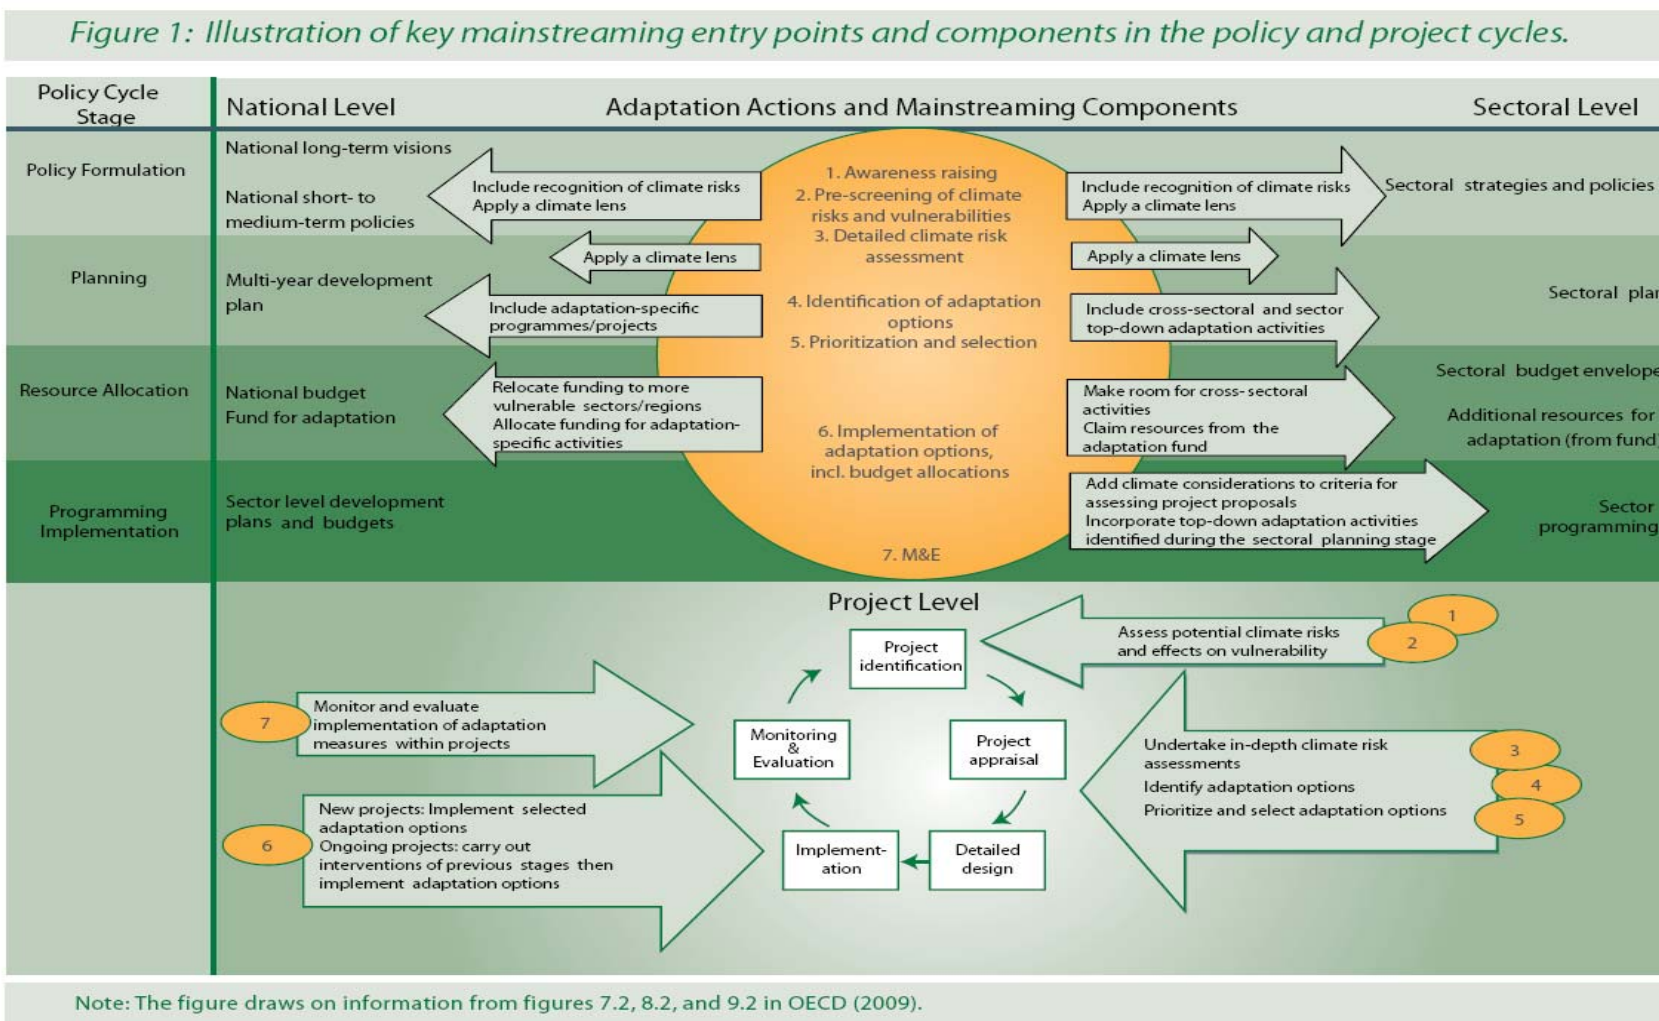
Figure 1: Illustration of key mainstreaming entry points and components in the policy and project cycles.

Policy Cycle Stage

National Level

Adaptation Actions and Mainstreaming Components

Sectoral Level

Policy Formulation

National long-term visions

National short- to medium-term policies

Include recognition of climate risks
Apply a climate lens

1. Awareness raising
2. Pre-screening of climate risks and vulnerabilities
3. Detailed climate risk assessment

Include recognition of climate risks
Apply a climate lens

Sectoral strategies and policies

Planning

Multi-year development plan

Apply a climate lens

Apply a climate lens

Include adaptation-specific programmes/projects

4. Identification of adaptation options
5. Prioritization and selection

Include cross-sectoral and sector top-down adaptation activities

Sectoral plar

Resource Allocation

National budget
Fund for adaptation

Relocate funding to more vulnerable sectors/regions
Allocate funding for adaptation-specific activities

6. Implementation of adaptation options, incl. budget allocations

Make room for cross-sectoral activities
Claim resources from the adaptation fund

Sectoral budget envelope

Additional resources for adaptation (from fund

Programming Implementation

Sector level development plans and budgets

7. M&E

Add climate considerations to criteria for assessing project proposals
Incorporate top-down adaptation activities identified during the sectoral planning stage

Sector programming

Project Level

Project identification

Assess potential climate risks and effects on vulnerability

1

2

7

Monitor and evaluate implementation of adaptation measures within projects

Monitoring & Evaluation

Project appraisal

Undertake in-depth climate risk assessments
Identify adaptation options
Prioritize and select adaptation options

3

4

5

6

New projects: Implement selected adaptation options
Ongoing projects: carry out interventions of previous stages then implement adaptation options

Implementation

Detailed design

Note: The figure draws on information from figures 7.2, 8.2, and 9.2 in OECD (2009).